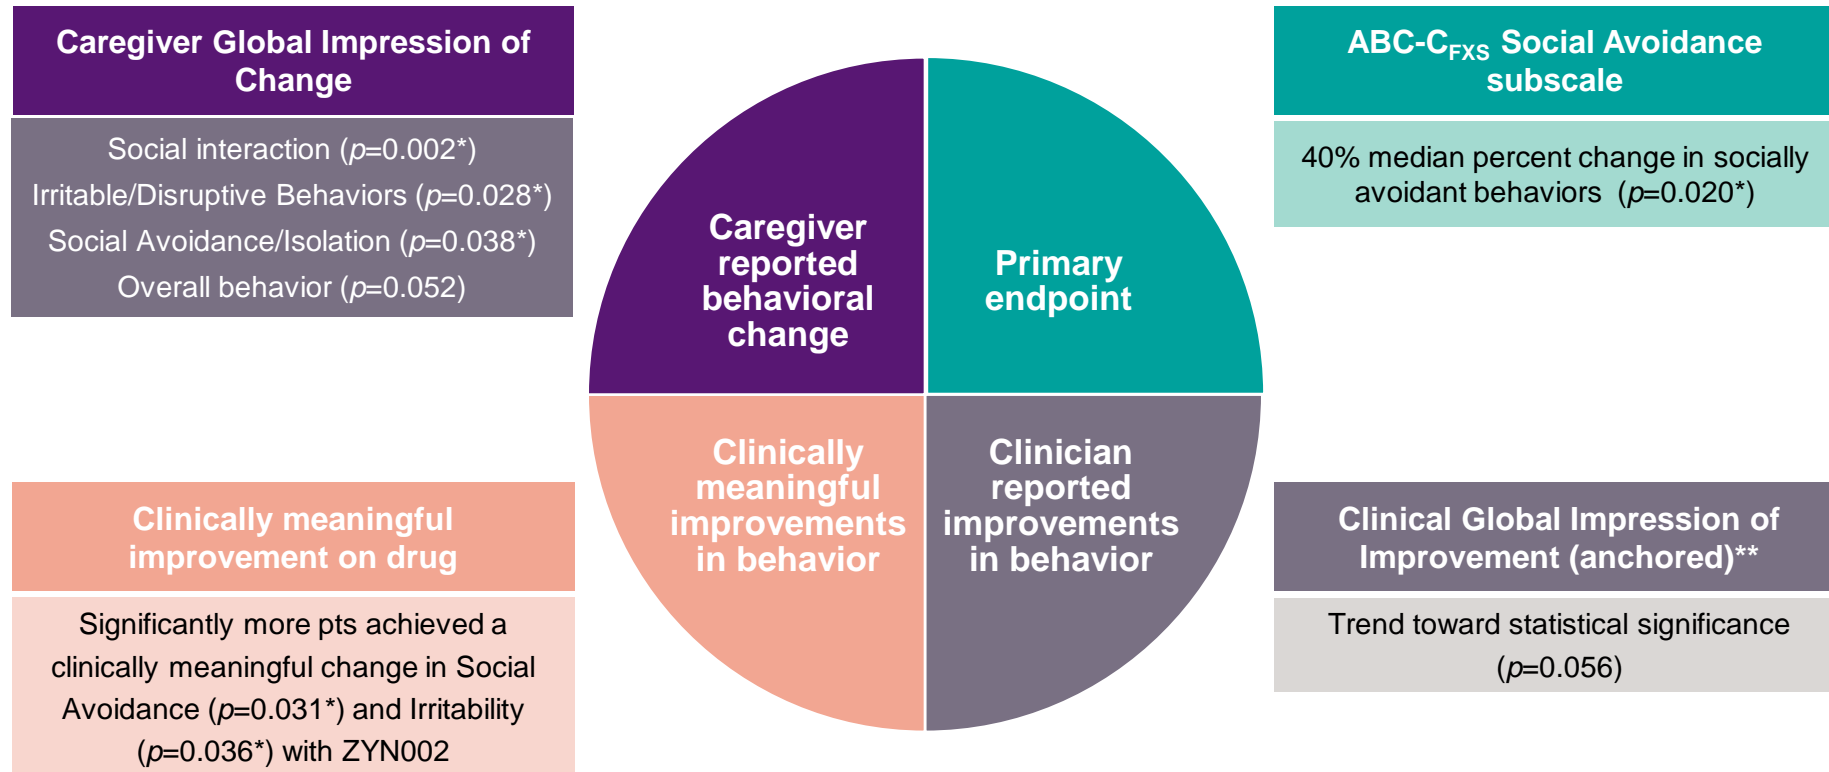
Caregiver Global Impression of Change

Social interaction ($p$=0.002*)
Irritable/Disruptive Behaviors ($p$=0.028*)
Social Avoidance/Isolation ($p$=0.038*)
Overall behavior ($p$=0.052)

Caregiver reported behavioral change

Primary endpoint

ABC-C$_{FXS}$ Social Avoidance subscale

40% median percent change in socially avoidant behaviors ($p$=0.020*)

Clinically meaningful improvements in behavior

Clinician reported improvements in behavior

Clinically meaningful improvement on drug

Significantly more pts achieved a clinically meaningful change in Social Avoidance ($p$=0.031*) and Irritability ($p$=0.036*) with ZYN002

Clinical Global Impression of Improvement (anchored)**

Trend toward statistical significance ($p$=0.056)